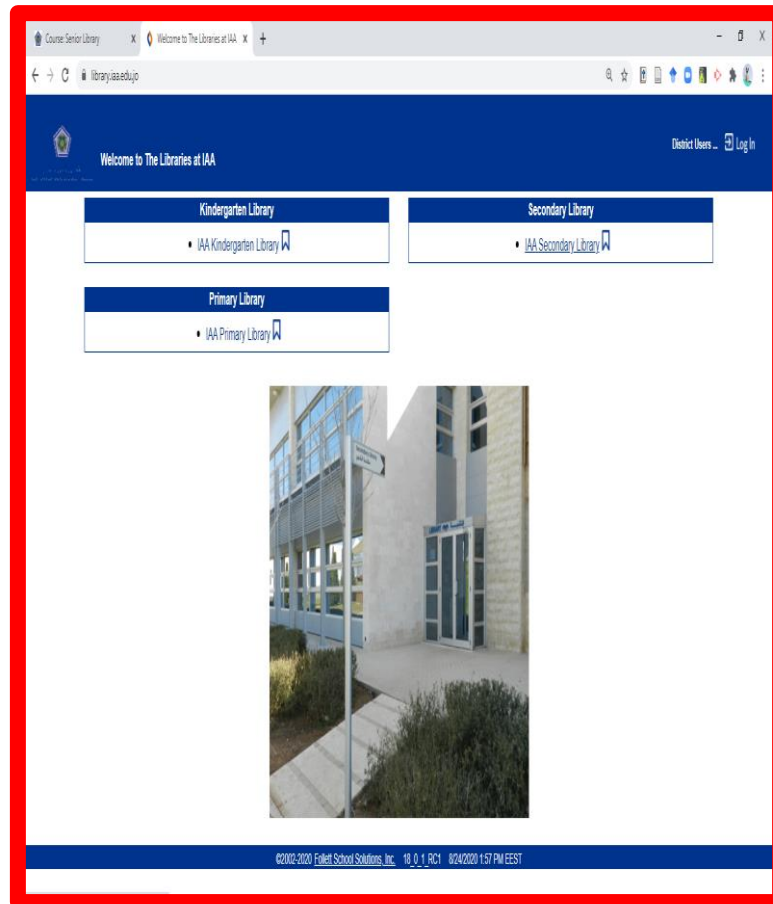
Course: Senior Library ×
Welcome to The Libraries at IAA ×
+

library.iaa.edu.jo

Welcome to The Libraries at IAA

District Users ... Log In

Kindergarten Library
• IAA Kindergarten Library

Secondary Library
• IAA Secondary Library

Primary Library
• IAA Primary Library

©2002-2020 Follett School Solutions, Inc. 18_0_1_RC1 8/24/2020 1:57 PM EEST